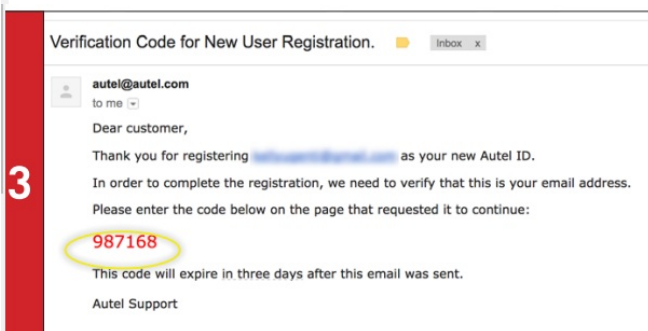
3

Verification Code for New User Registration. Inbox x

autel@autel.com
to me

Dear customer,

Thank you for registering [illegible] as your new Autel ID.

In order to complete the registration, we need to verify that this is your email address.

Please enter the code below on the page that requested it to continue:

987168

This code will expire in three days after this email was sent.

Autel Support